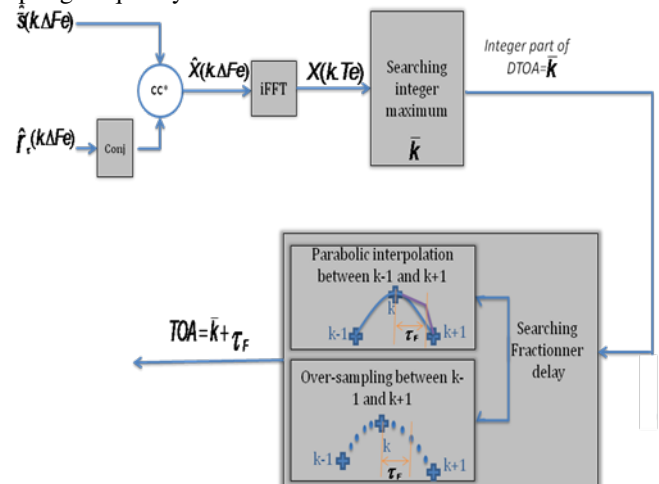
$\hat{s}(k.\Delta Fe)$

CC*

$\hat{X}(k.\Delta Fe)$

iFFT

$X(k.Te)$

Searching integer maximum

$\bar{k}$

Integer part of DTOA=$\bar{k}$

$\hat{r}_c(k\Delta Fe)$

Conj

Parabolic interpolation between k-1 and k+1

k

k-1

$\tau_F$

k+1

Searching Fractionner delay

$TOA=\bar{k}+\tau_F$

Over-sampling between k-1 and k+1

k

k-1

$\tau_F$

k+1